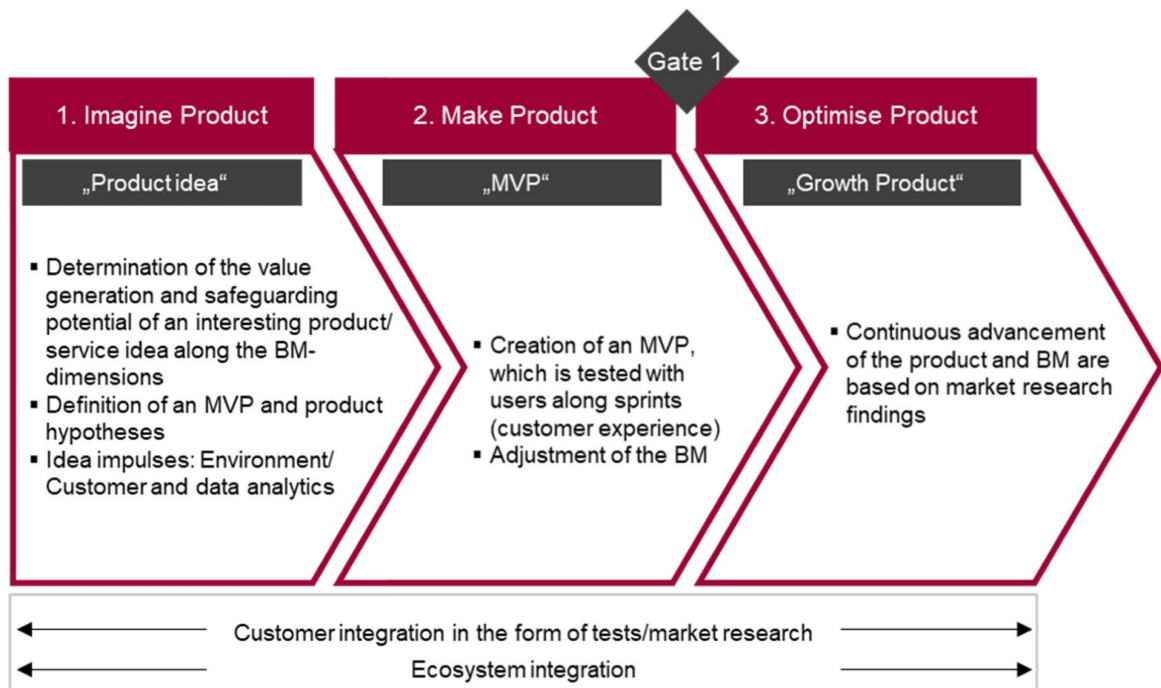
Gate 1

1. Imagine Product

„Product idea“

- Determination of the value generation and safeguarding potential of an interesting product/ service idea along the BM-dimensions
- Definition of an MVP and product hypotheses
- Idea impulses: Environment/ Customer and data analytics

2. Make Product

„MVP“

- Creation of an MVP, which is tested with users along sprints (customer experience)
- Adjustment of the BM

3. Optimise Product

„Growth Product“

- Continuous advancement of the product and BM are based on market research findings

Customer integration in the form of tests/market research

Ecosystem integration